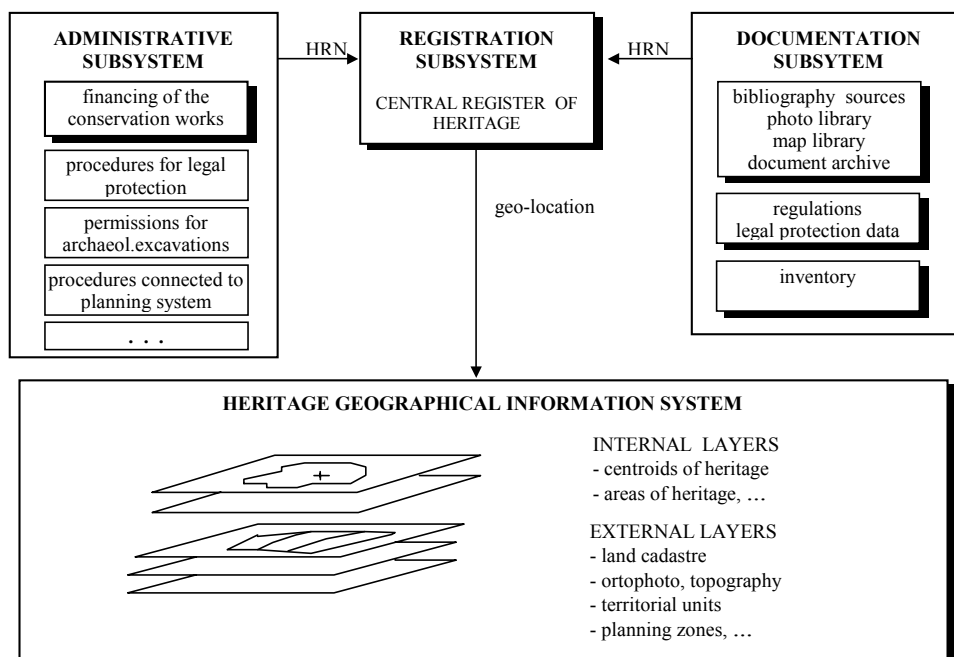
ADMINISTRATIVE SUBSYSTEM

financing of the conservation works

procedures for legal protection

permissions for archaeol.excavations

procedures connected to planning system

. . .

HRN

REGISTRATION SUBSYSTEM

CENTRAL REGISTER OF HERITAGE

HRN

DOCUMENTATION SUBSYTEM

bibliography sources
photo library
map library
document archive

regulations
legal protection data

inventory

geo-location

HERITAGE GEOGRAPHICAL INFORMATION SYSTEM

INTERNAL LAYERS
- centroids of heritage
- areas of heritage, …

EXTERNAL LAYERS
- land cadastre
- ortophoto, topography
- territorial units
- planning zones, …